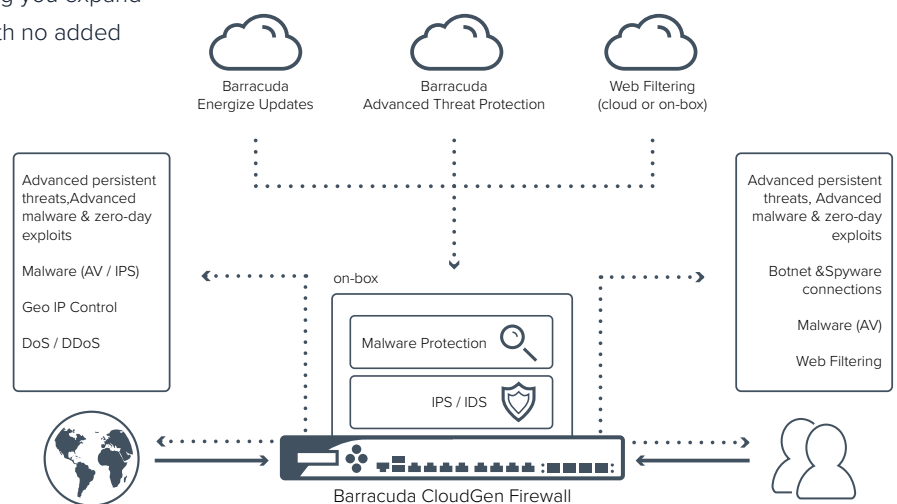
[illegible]g you expand
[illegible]th no added

Barracuda Energize Updates

Barracuda Advanced Threat Protection

Web Filtering (cloud or on-box)

Advanced persistent threats,Advanced malware & zero-day exploits

Malware (AV / IPS)

Geo IP Control

DoS / DDoS

on-box

Malware Protection

IPS / IDS

Advanced persistent threats, Advanced malware & zero-day exploits

Botnet &Spyware connections

Malware (AV)

Web Filtering

Barracuda CloudGen Firewall